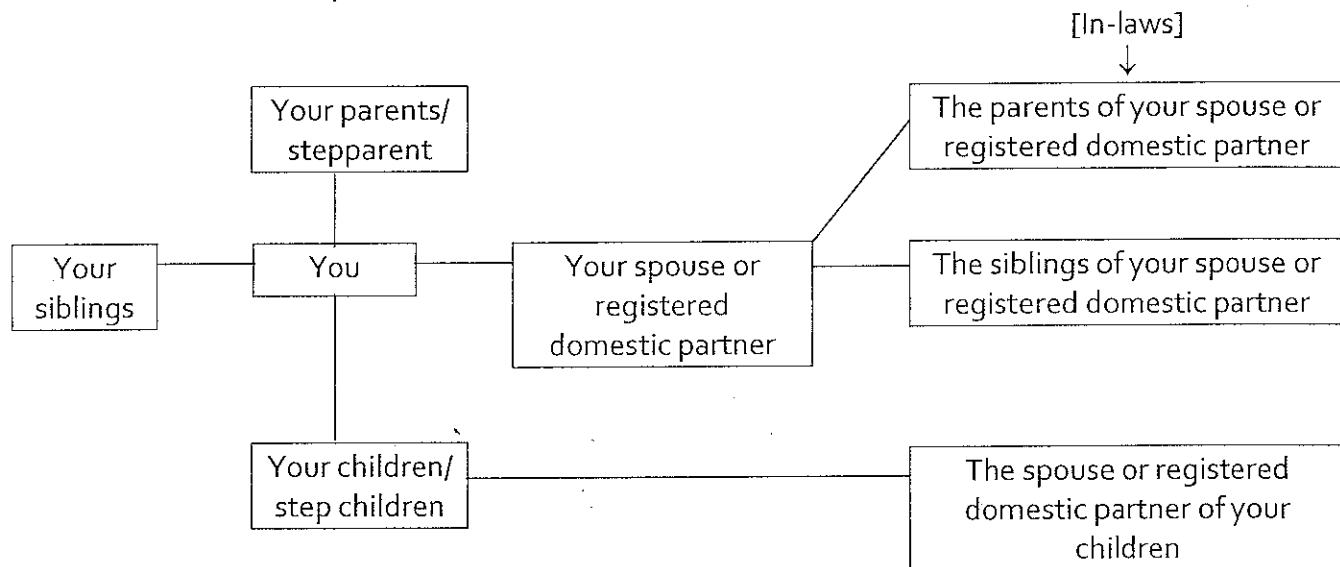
[In-laws]

Your parents/ stepparent

The parents of your spouse or registered domestic partner

Your siblings

You

Your spouse or registered domestic partner

The siblings of your spouse or registered domestic partner

Your children/ step children

The spouse or registered domestic partner of your children